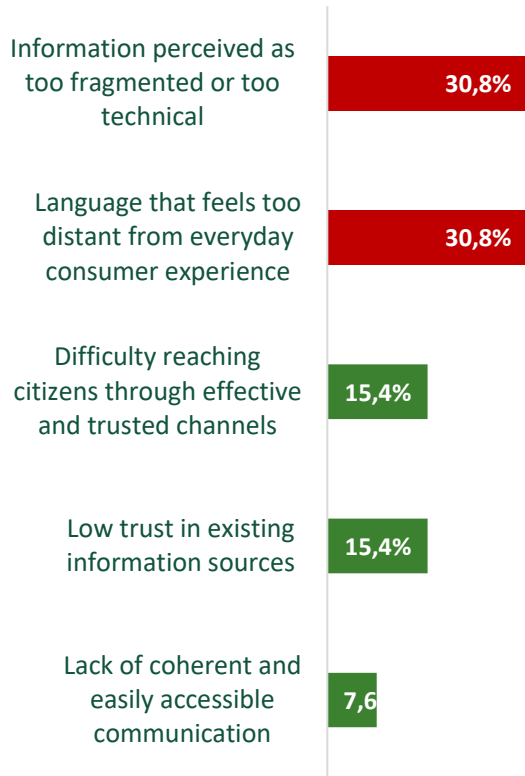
Information perceived as too fragmented or too technical 30,8%

Language that feels too distant from everyday consumer experience 30,8%

Difficulty reaching citizens through effective and trusted channels 15,4%

Low trust in existing information sources 15,4%

Lack of coherent and easily accessible communication 7,6